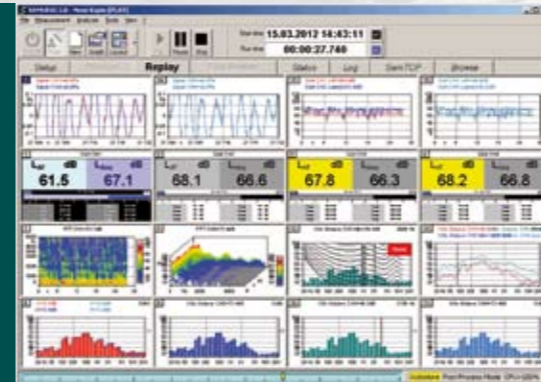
Start time 15.03.2012 14:43:11
Run time 00:00:27.740
Play Pause Stop
Setup
Replay
Status
Log
Send TCP
Browse
1
2
3
4
5
6
7
8
dB
$L_{eq}$
61.5
$L_{max}$
67.1
$L_{eq}$
68.1
$L_{max}$
66.6
$L_{eq}$
67.8
$L_{max}$
66.3
$L_{eq}$
68.2
$L_{max}$
66.8
9
10
11
12
13
14
15
16